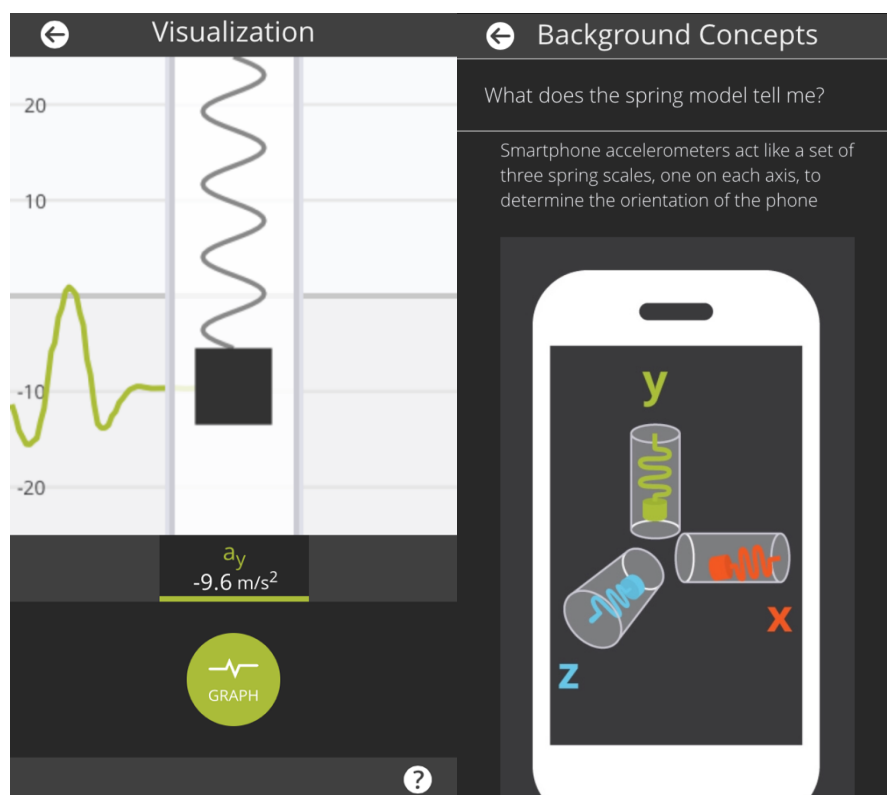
Visualization

20

10

-10

-20

$a_y$
-9.6 m/s$^2$

GRAPH

?

Background Concepts

What does the spring model tell me?

Smartphone accelerometers act like a set of three spring scales, one on each axis, to determine the orientation of the phone

y

x

z